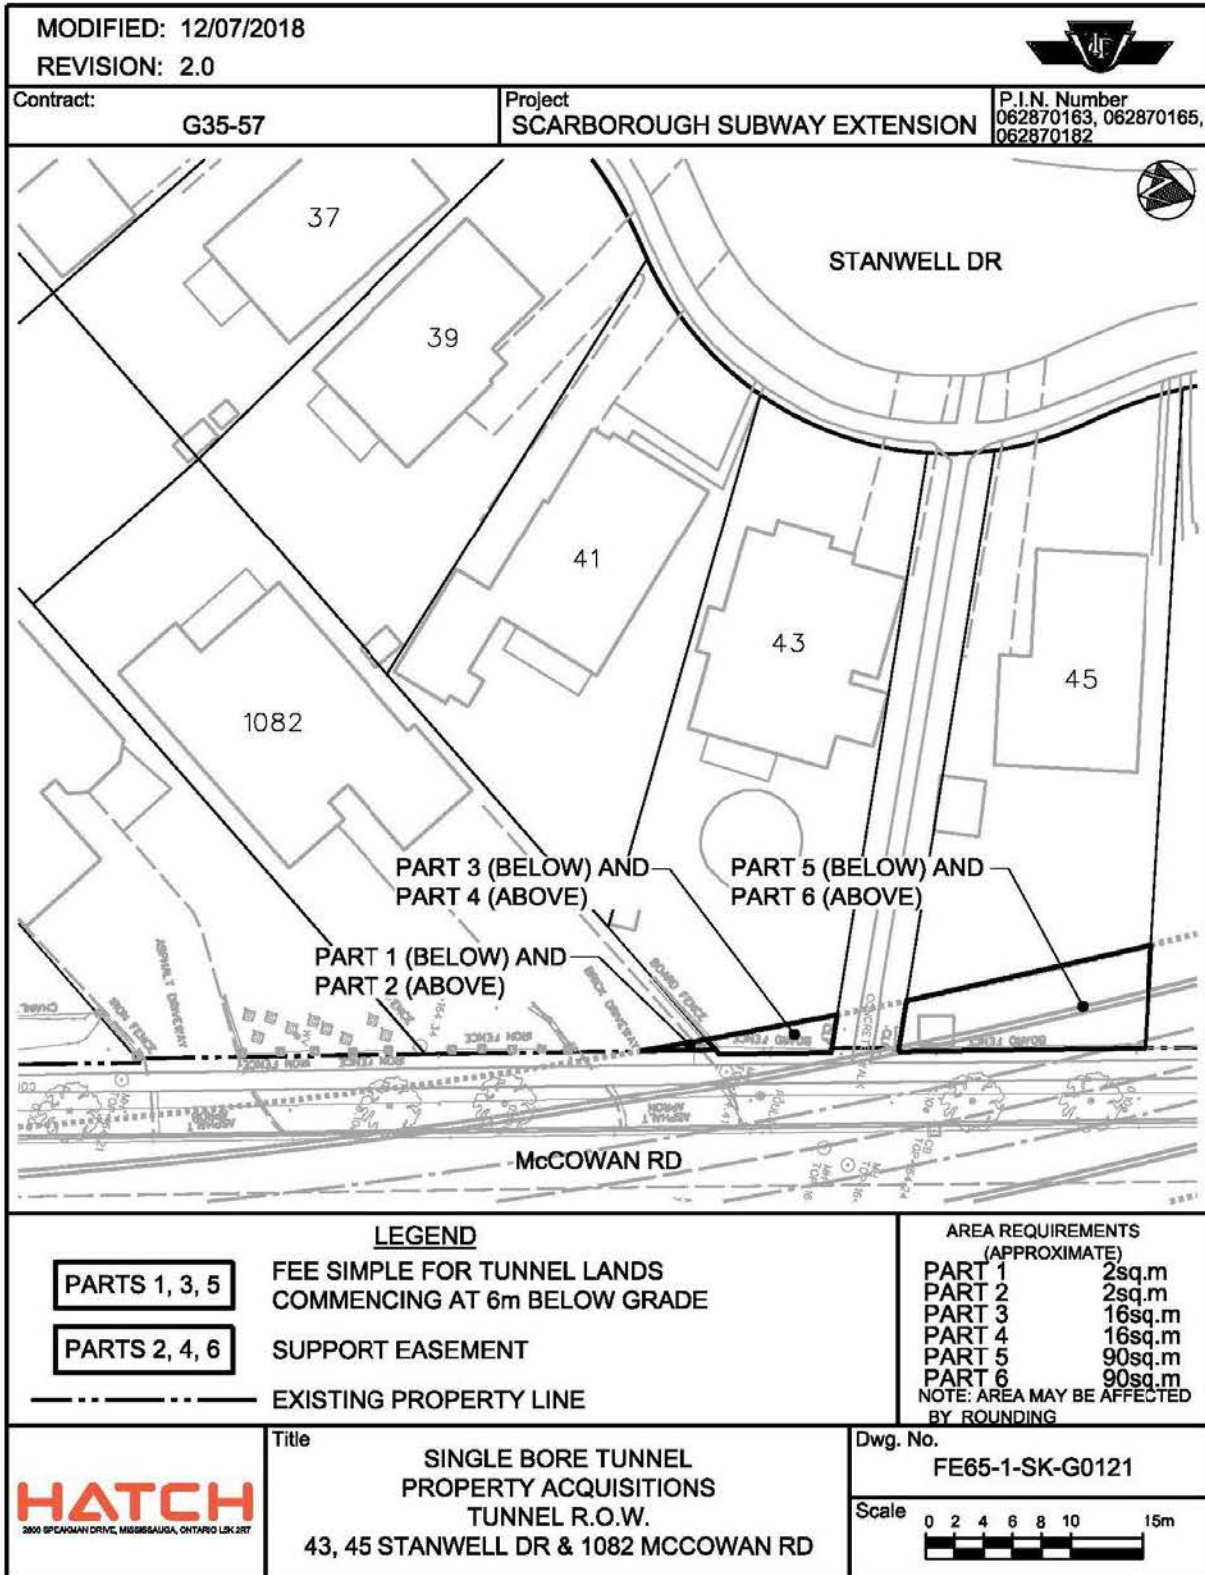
MODIFIED: 12/07/2018
REVISION: 2.0

Contract:
G35-57

Project
SCARBOROUGH SUBWAY EXTENSION

P.I.N. Number
062870163, 062870165, 062870182

37
39
STANWELL DR
41
43
45
1082

PART 3 (BELOW) AND
PART 4 (ABOVE)

PART 5 (BELOW) AND
PART 6 (ABOVE)

PART 1 (BELOW) AND
PART 2 (ABOVE)

ASPHALT DRIVEWAY
IRON FENCE
BOARD FENCE
BRICK DRIVEWAY
CONCRETE WALK
ASPHALT

McCOWAN RD

LEGEND

PARTS 1, 3, 5 FEE SIMPLE FOR TUNNEL LANDS COMMENCING AT 6m BELOW GRADE

PARTS 2, 4, 6 SUPPORT EASEMENT

EXISTING PROPERTY LINE

AREA REQUIREMENTS
(APPROXIMATE)

| | |
|---|---|
| PART 1 | 2sq.m |
| PART 2 | 2sq.m |
| PART 3 | 16sq.m |
| PART 4 | 16sq.m |
| PART 5 | 90sq.m |
| PART 6 | 90sq.m |

NOTE: AREA MAY BE AFFECTED BY ROUNDING

HATCH
2800 SPEAKMAN DRIVE, MISSISSAUGA, ONTARIO L5K 2R7

Title
SINGLE BORE TUNNEL
PROPERTY ACQUISITIONS
TUNNEL R.O.W.
43, 45 STANWELL DR & 1082 MCCOWAN RD

Dwg. No.
FE65-1-SK-G0121

Scale
0 2 4 6 8 10 15m